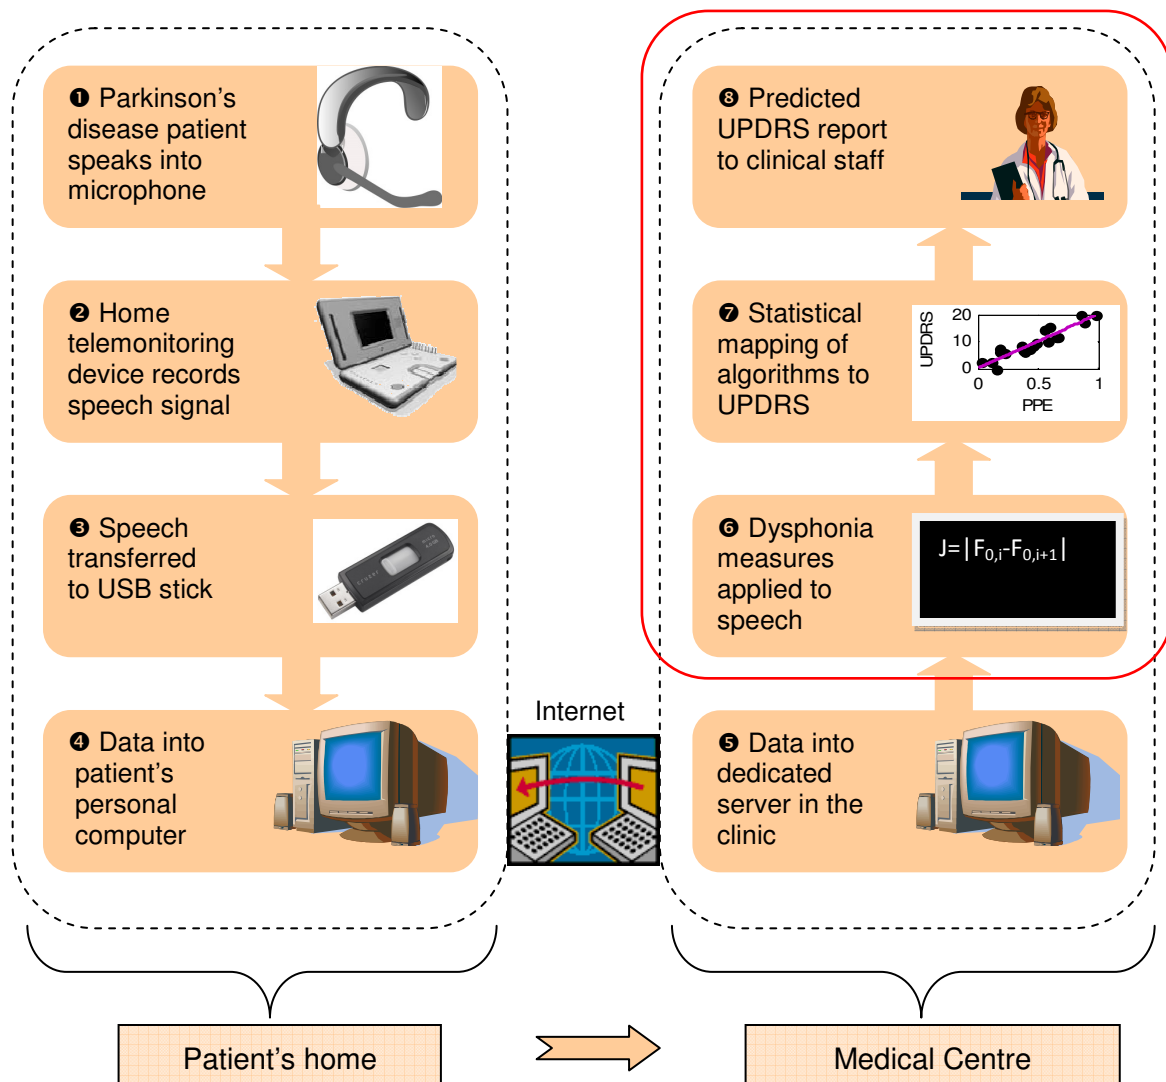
❶ Parkinson's disease patient speaks into microphone

❷ Home telemonitoring device records speech signal

❸ Speech transferred to USB stick

❹ Data into patient's personal computer

Internet

❺ Data into dedicated server in the clinic

❻ Dysphonia measures applied to speech

$J=|F_{0,i}-F_{0,i+1}|$

❼ Statistical mapping of algorithms to UPDRS

UPDRS
20
10
0
0
0.5
1
PPE

❽ Predicted UPDRS report to clinical staff

Patient's home

Medical Centre